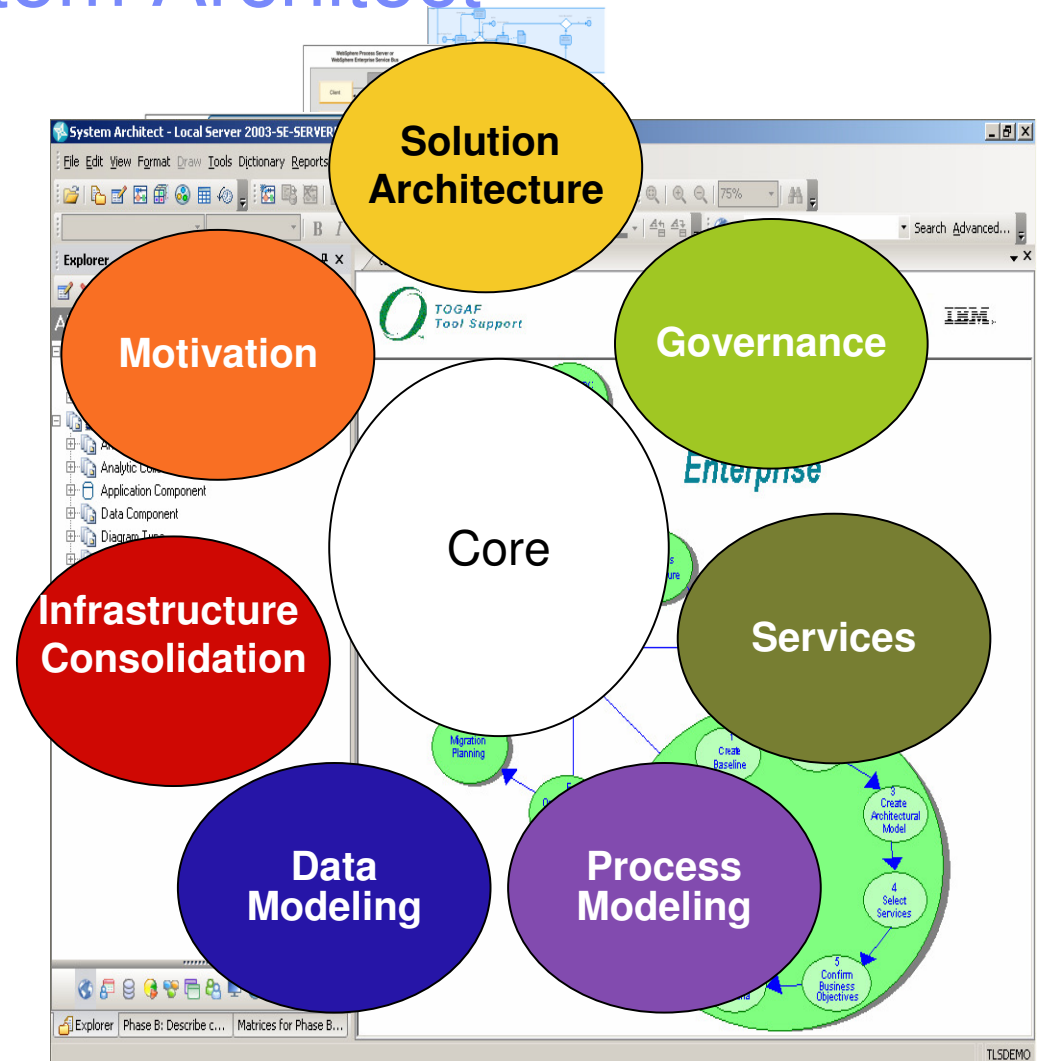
System Architect - Local Server 2003-SE-SERVER

File Edit View Format Draw Tools Dictionary Reports

75%

Search Advanced...

Explorer

Solution Architecture

Motivation

Governance

TOGAF Tool Support

IBM

Core

Enterprise

Application Component
Data Component
Diagram Type

Infrastructure Consolidation

Services

Migration Planning

1 Create Baseline

3 Create Architectural Model

4 Select Services

5 Confirm Business Objectives

Data Modeling

Process Modeling

Explorer | Phase B: Describe c... | Matrices for Phase B...

TLSDEMO